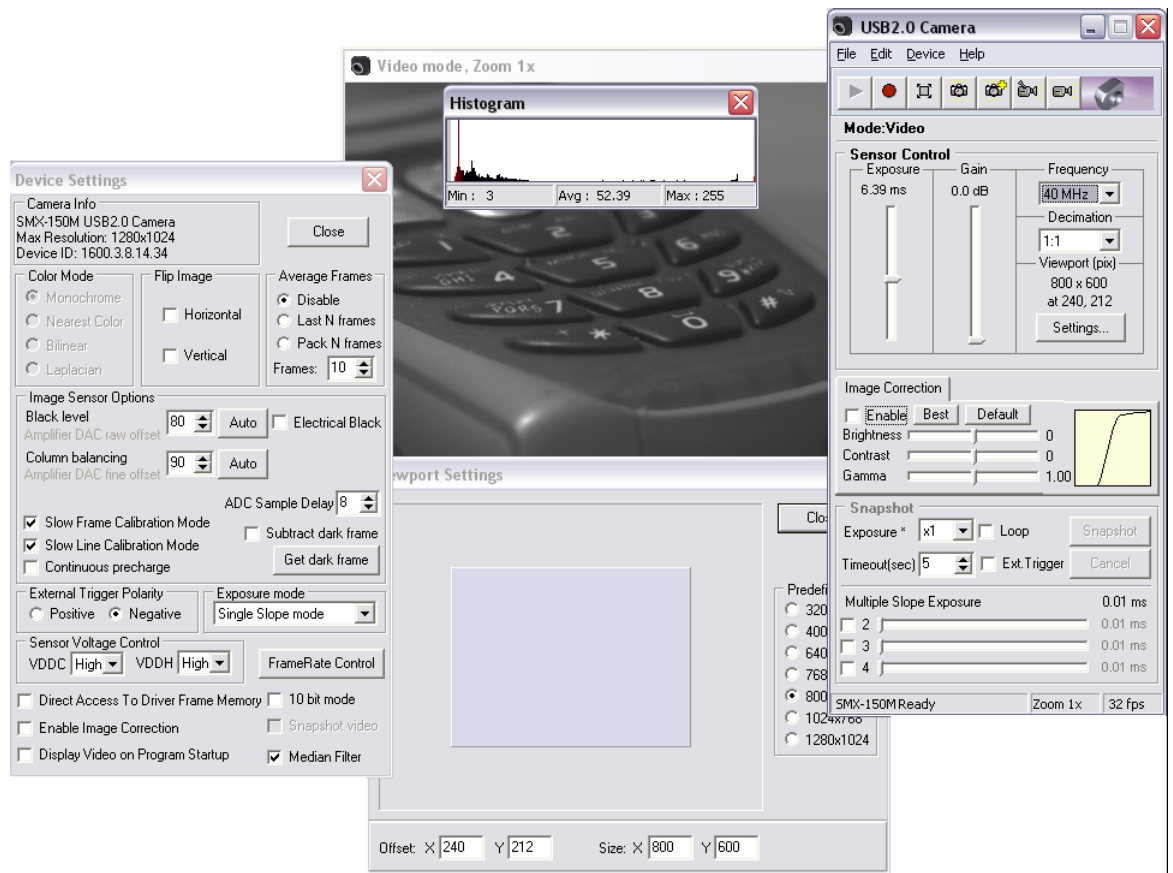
Video mode, Zoom 1x

Histogram
Min : 3
Avg : 52.39
Max : 255

Device Settings
Camera Info
SMX-150M USB2.0 Camera
Max Resolution: 1280x1024
Device ID: 1600.3.8.14.34
Close

Color Mode
Monochrome
Nearest Color
Bilinear
Laplacian

Flip Image
Horizontal
Vertical

Average Frames
Disable
Last N frames
Pack N frames
Frames: 10

Image Sensor Options
Black level
Amplifier DAC raw offset
80
Auto
Electrical Black
Column balancing
Amplifier DAC fine offset
90
Auto
ADC Sample Delay 8
Slow Frame Calibration Mode
Slow Line Calibration Mode
Continuous precharge
Subtract dark frame
Get dark frame

External Trigger Polarity
Positive
Negative
Exposure mode
Single Slope mode

Sensor Voltage Control
VDDC High
VDDH High
FrameRate Control

Direct Access To Driver Frame Memory
10 bit mode
Enable Image Correction
Snapshot video
Display Video on Program Startup
Median Filter

ewport Settings
Clo
Predefi
320
400
640
768
800
1024x768
1280x1024
Offset: X 240
Y 212
Size: X 800
Y 600

USB2.0 Camera
File Edit Device Help
Mode:Video
Sensor Control
Exposure
6.39 ms
Gain
0.0 dB
Frequency
40 MHz
Decimation
1:1
Viewport (pix)
800 x 600
at 240, 212
Settings...

Image Correction
Enable
Best
Default
Brightness 0
Contrast 0
Gamma 1.00

Snapshot
Exposure * x1
Loop
Snapshot
Timeout(sec) 5
Ext.Trigger
Cancel

Multiple Slope Exposure 0.01 ms
2 0.01 ms
3 0.01 ms
4 0.01 ms

SMX-150M Ready
Zoom 1x
32 fps